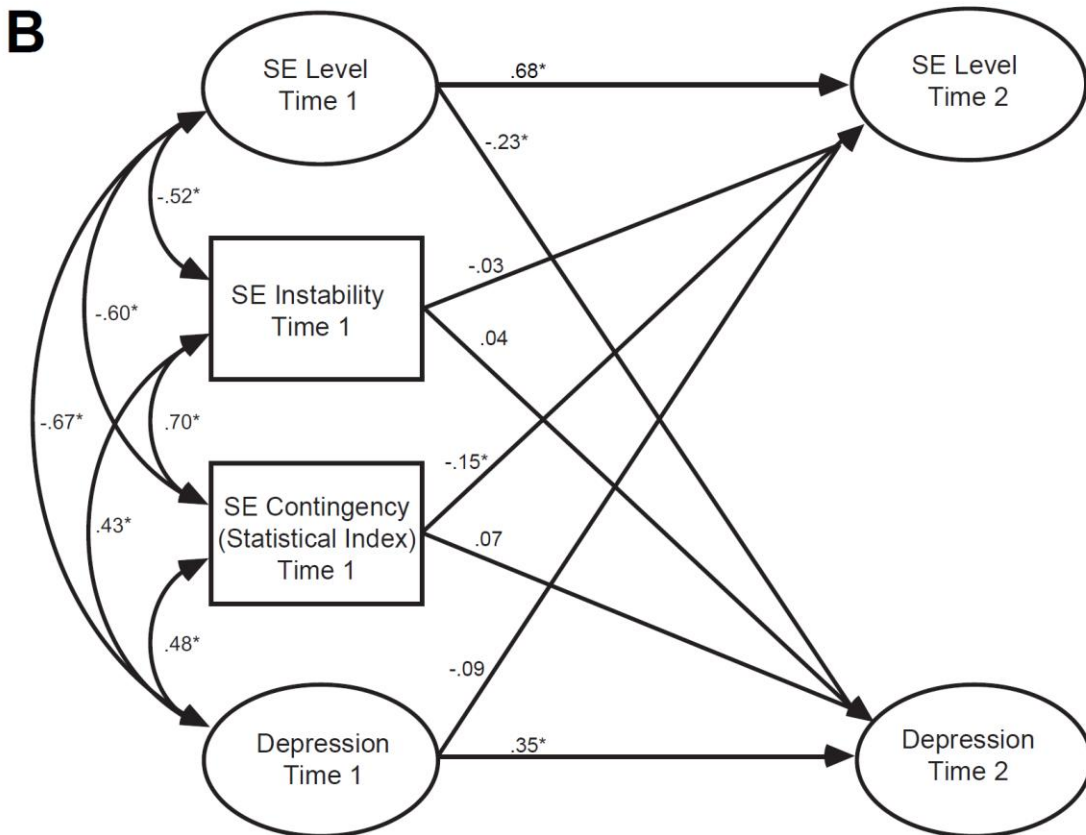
B

SE Level Time 1

.68*

SE Level Time 2

-.23*

-.52*

-.03

SE Instability Time 1

-.60*

.04

-.67*

.70*

-.15*

SE Contingency (Statistical Index) Time 1

.43*

.07

.48*

-.09

Depression Time 1

.35*

Depression Time 2